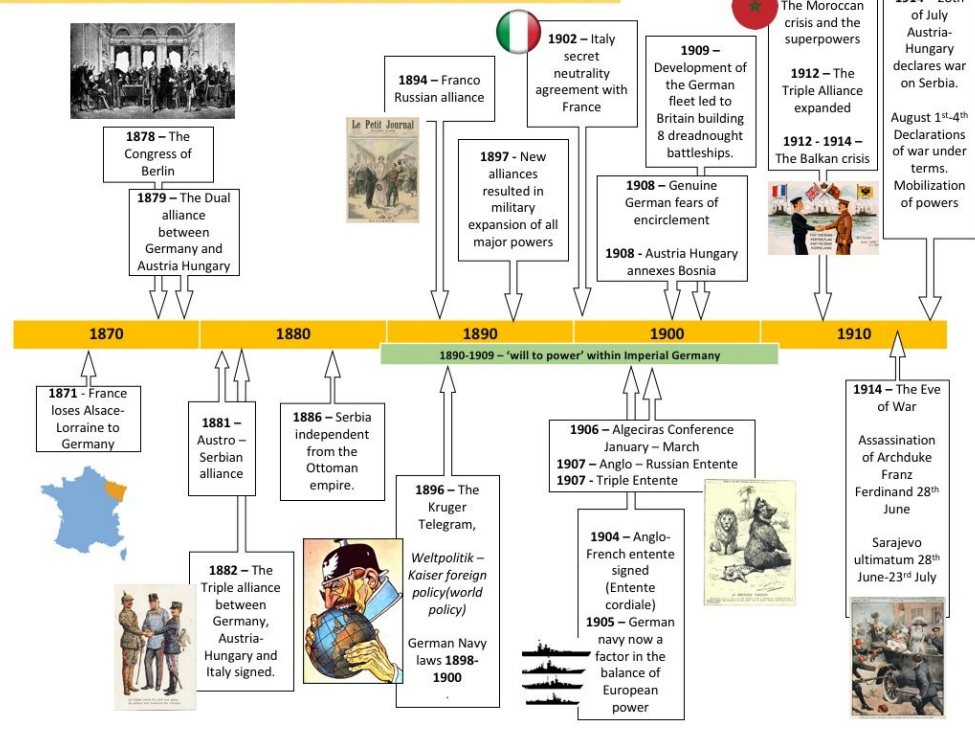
**1878 –** The Congress of Berlin

**1879 –** The Dual alliance between Germany and Austria Hungary

Le Petit Journal

**1894 –** Franco Russian alliance

**1897 -** New alliances resulted in military expansion of all major powers

**1902 –** Italy secret neutrality agreement with France

**1909 –** Development of the German fleet led to Britain building 8 dreadnought battleships.

**1908 –** Genuine German fears of encirclement

**1908 -** Austria Hungary annexes Bosnia

The Moroccan crisis and the superpowers

**1912 –** The Triple Alliance expanded

**1912 - 1914 –** The Balkan crisis

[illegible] of July Austria-Hungary declares war on Serbia.

August 1st-4th Declarations of war under terms. Mobilization of powers

| 1870 | 1880 | 1890 | 1900 | 1910 |
|---|---|---|---|---|

1890-1909 – 'will to power' within Imperial Germany

**1871 -** France loses Alsace-Lorraine to Germany

**1881 –** Austro – Serbian alliance

**1886 –** Serbia independent from the Ottoman empire.

**1882 –** The Triple alliance between Germany, Austria-Hungary and Italy signed.

**1896 –** The Kruger Telegram,

*Weltpolitik – Kaiser foreign policy(world policy)*

German Navy laws **1898-1900**

**1906 –** Algeciras Conference January – March
**1907 –** Anglo – Russian Entente
**1907 -** Triple Entente

**1904 –** Anglo-French entente signed (Entente cordiale)
**1905 –** German navy now a factor in the balance of European power

**1914 –** The Eve of War

Assassination of Archduke Franz Ferdinand 28th June

Sarajevo ultimatum 28th June-23rd July